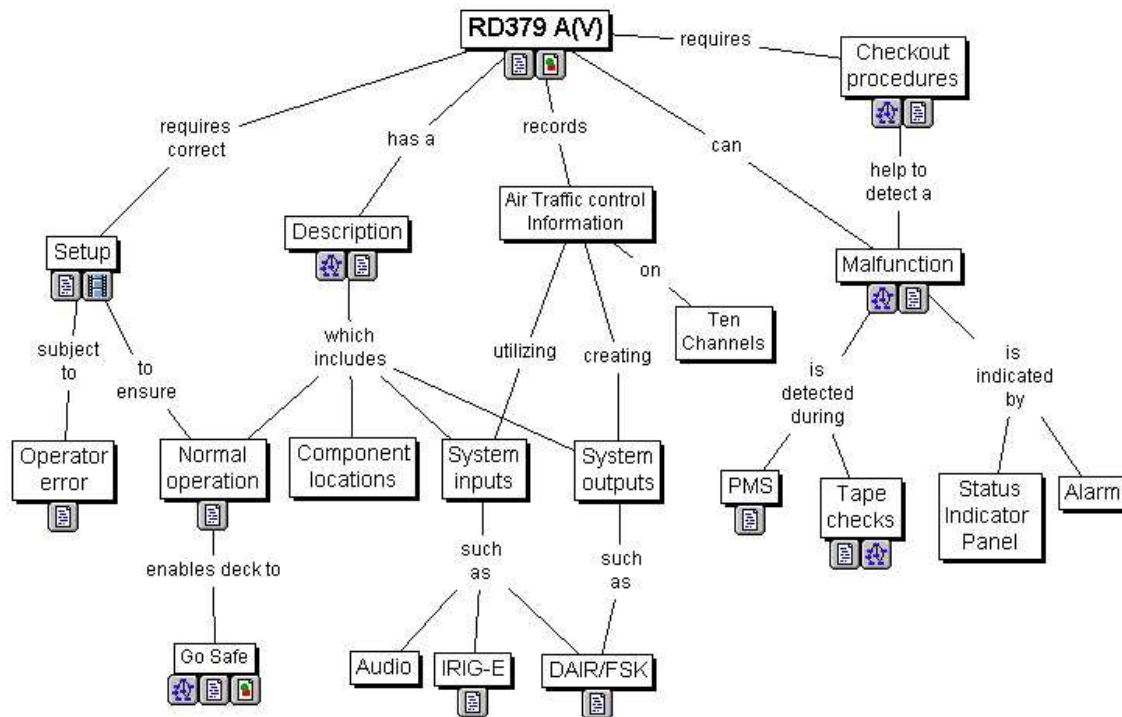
RD379 A(V)

requires

Checkout procedures

requires correct

has a

records

can

help to detect a

Air Traffic control Information

Setup

Description

on

Malfunction

subject to

to ensure

which includes

utilizing

creating

Ten Channels

is detected during

is indicated by

Operator error

Normal operation

Component locations

System inputs

System outputs

PMS

Tape checks

Status Indicator Panel

Alarm

enables deck to

such as

such as

Go Safe

Audio

IRIG-E

DAIR/FSK